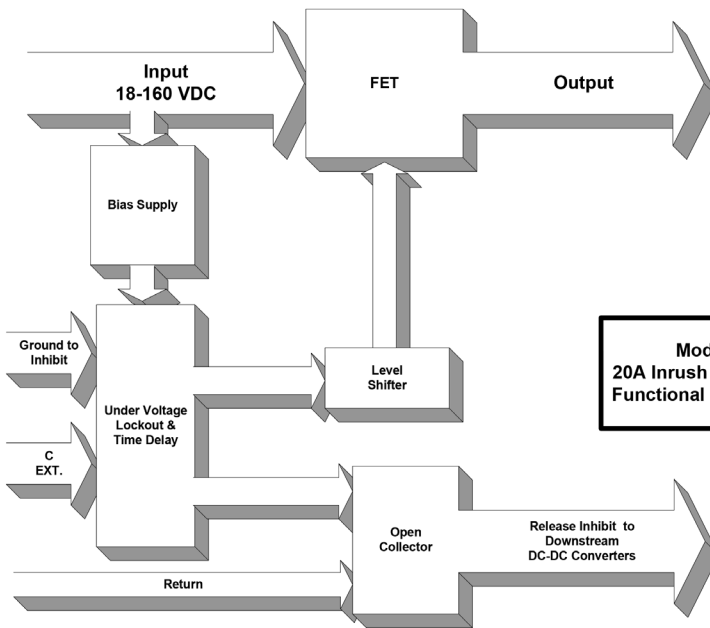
Input
18-160 VDC

FET

Output

Bias Supply

Ground to Inhibit

Under Voltage Lockout & Time Delay

Level Shifter

Mod
20A Inrush
Functional

C
EXT.

Open Collector

Release Inhibit to Downstream DC-DC Converters

Return